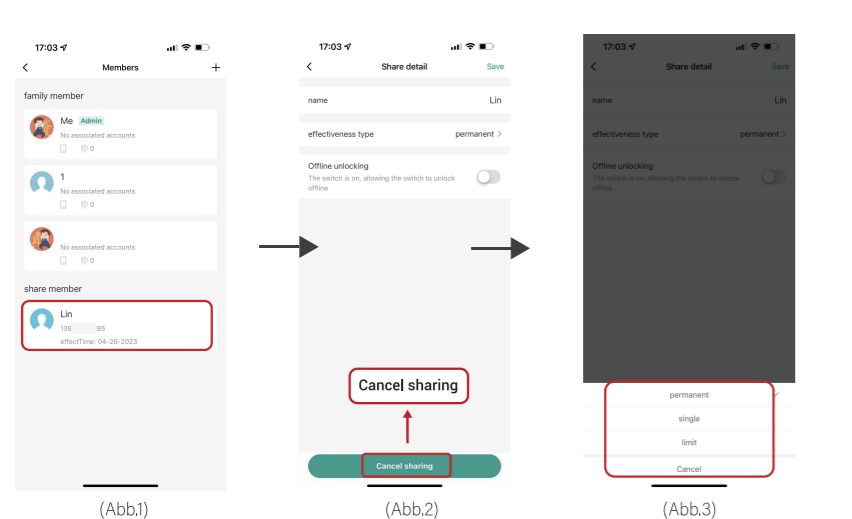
17:03

Members

+

family member

Me Admin

No associated accounts

0

1

No associated accounts

0

No associated accounts

0

share member

Lin

135 85

effectTime: 04-26-2023

(Abb.1)

17:03

Share detail

Save

name

Lin

effectiveness type

permanent >

Offline unlocking

The switch is on, allowing the switch to unlock offline

Cancel sharing

Cancel sharing

(Abb.2)

17:03

Share detail

Save

name

Lin

effectiveness type

permanent >

Offline unlocking

The switch is on, allowing the switch to unlock offline

permanent

single

limit

Cancel

(Abb.3)